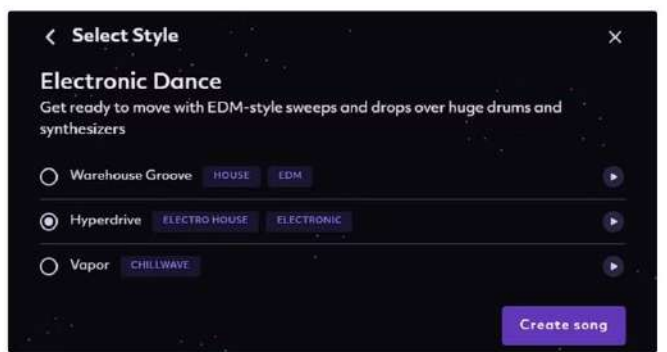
< Select Style ×

Electronic Dance

Get ready to move with EDM-style sweeps and drops over huge drums and synthesizers

Warehouse Groove HOUSE EDM

Hyperdrive ELECTRO HOUSE ELECTRONIC

Vapor CHILLWAVE

Create song